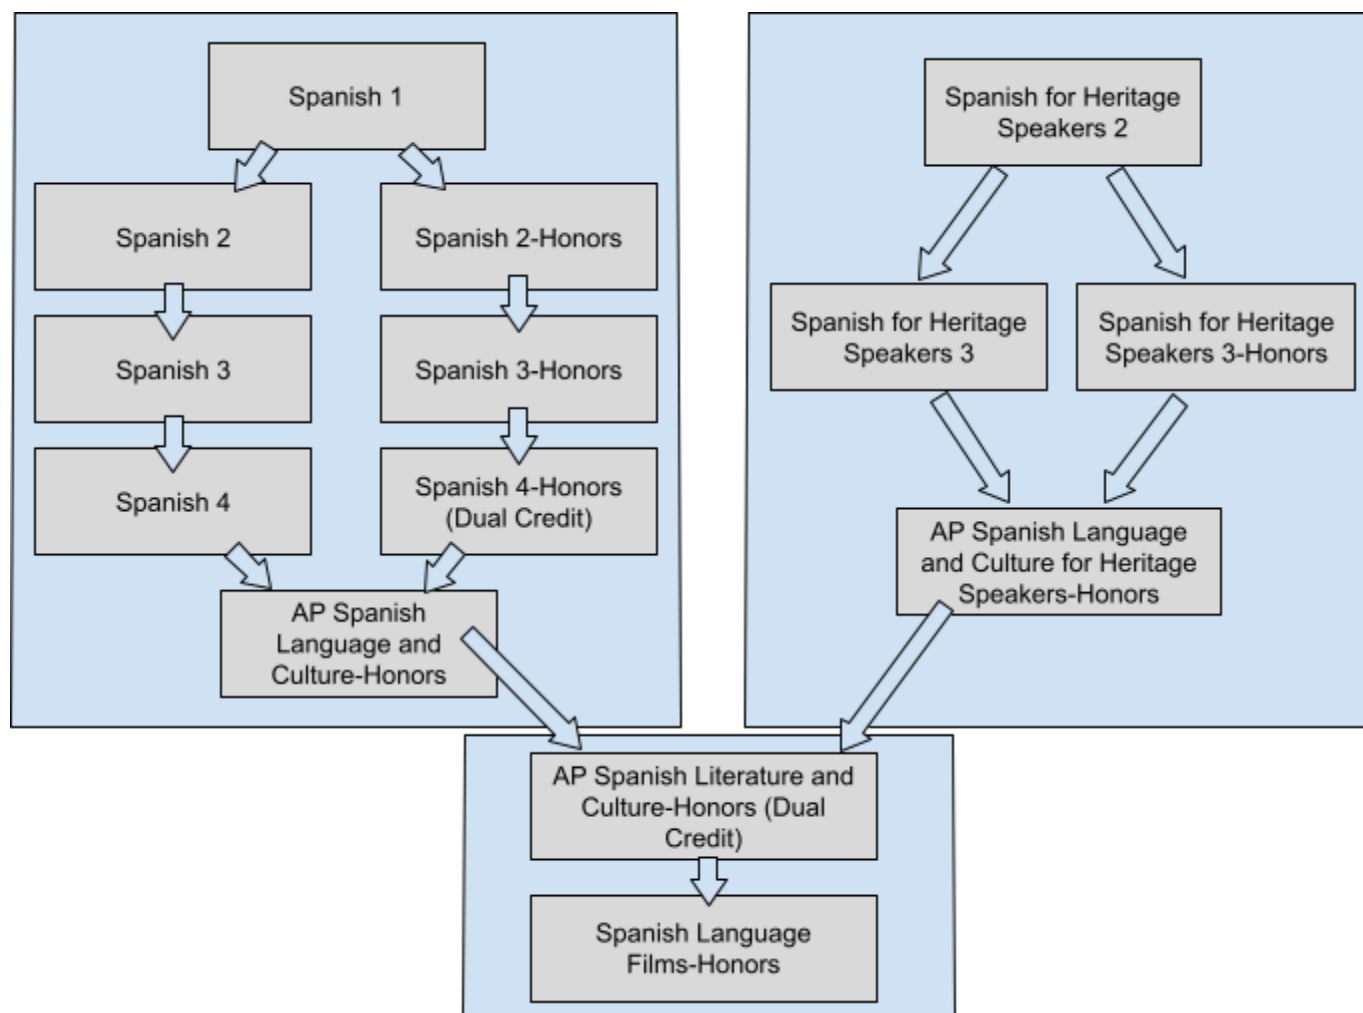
Spanish 1

Spanish 2

Spanish 2-Honors

Spanish 3

Spanish 3-Honors

Spanish 4

Spanish 4-Honors (Dual Credit)

AP Spanish Language and Culture-Honors

Spanish for Heritage Speakers 2

Spanish for Heritage Speakers 3

Spanish for Heritage Speakers 3-Honors

AP Spanish Language and Culture for Heritage Speakers-Honors

AP Spanish Literature and Culture-Honors (Dual Credit)

Spanish Language Films-Honors